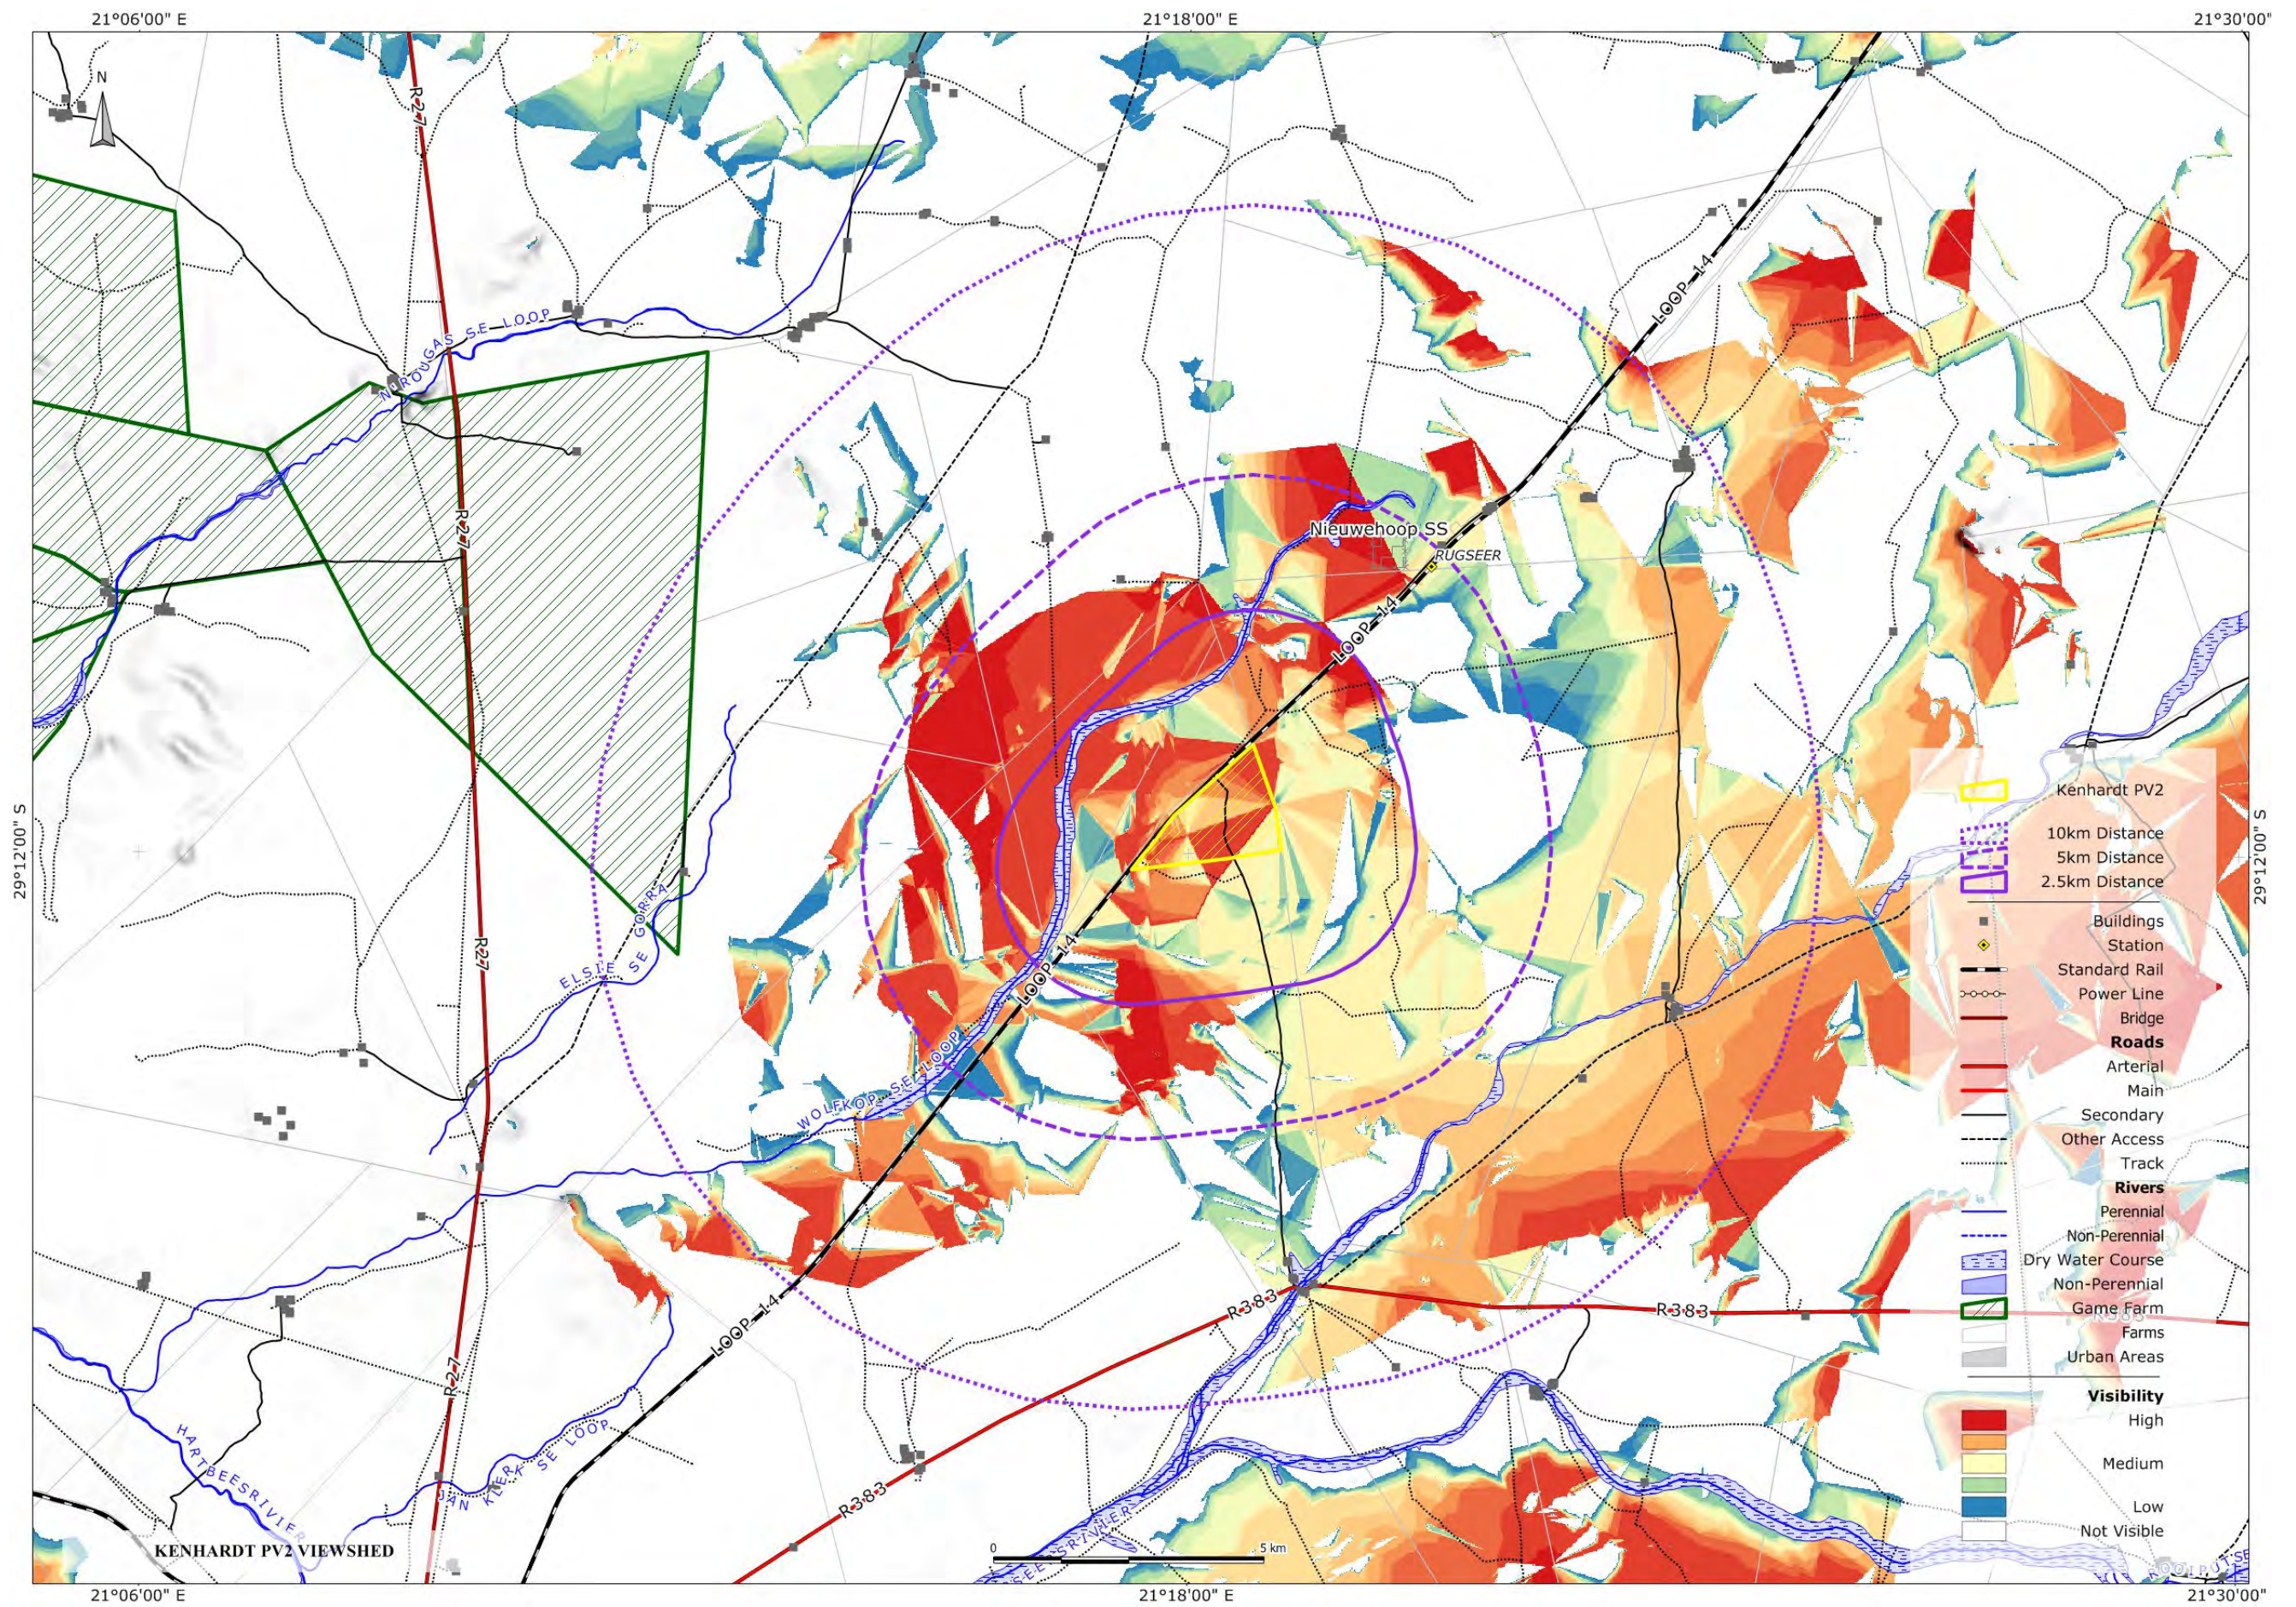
21°06'00" E
21°18'00" E
21°30'00"

N

R27
R27
R27
R27

NOUGAS SE LOOP
ELSIE SE GORRA
WOLFKOP SE LOOP
HARTBEESRIVIER
JAN KERS SE LOOP
SEE SRIVIER
LOOP 14
LOOP 14
LOOP 14
LOOP 14
LOOP 14
Nieuwehoop SS
RUGSEER
R383
R383
R383

29°12'00" S
29°12'00" S

Kenhardt PV2
10km Distance
5km Distance
2.5km Distance
Buildings
Station
Standard Rail
Power Line
Bridge
Roads
Arterial
Main
Secondary
Other Access
Track
Rivers
Perennial
Non-Perennial
Dry Water Course
Non-Perennial
Game Farm
Farms
Urban Areas
Visibility
High
Medium
Low
Not Visible

KENHARDT PV2 VIEWSHED
0
5 km

21°06'00" E
21°18'00" E
21°30'00"